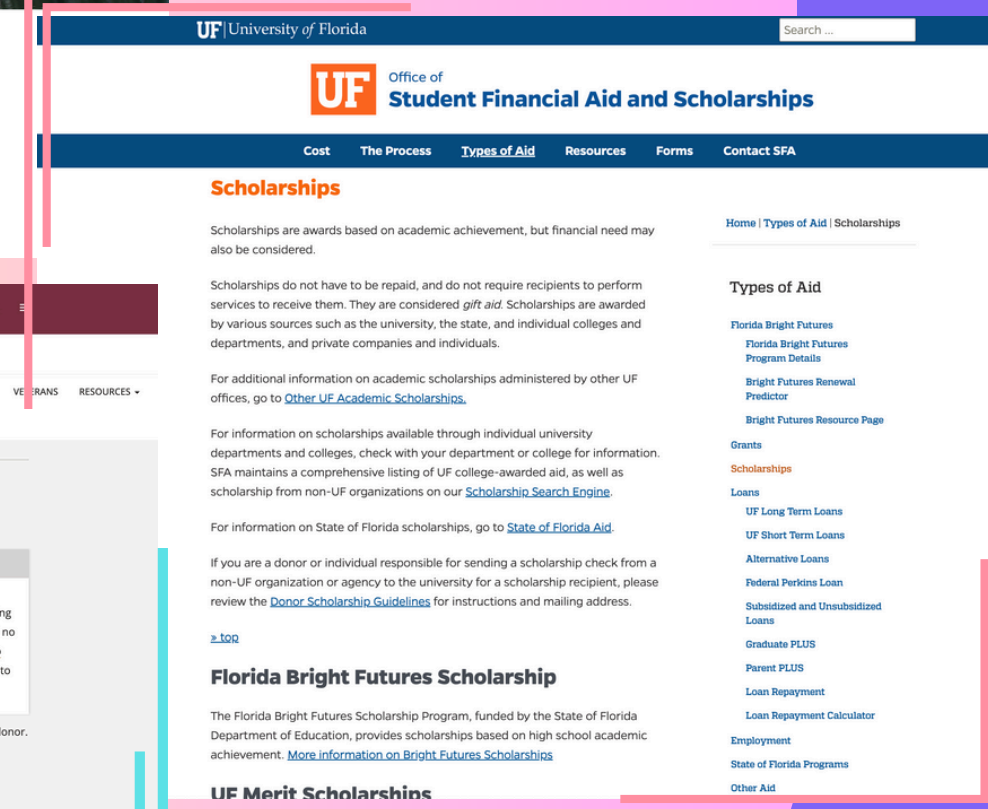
UF | University of Florida

Search ...

UF Office of Student Financial Aid and Scholarships

Cost The Process Types of Aid Resources Forms Contact SFA

Scholarships

Scholarships are awards based on academic achievement, but financial need may also be considered.

Scholarships do not have to be repaid, and do not require recipients to perform services to receive them. They are considered gift aid. Scholarships are awarded by various sources such as the university, the state, and individual colleges and departments, and private companies and individuals.

For additional information on academic scholarships administered by other UF offices, go to Other UF Academic Scholarships.

For information on scholarships available through individual university departments and colleges, check with your department or college for information. SFA maintains a comprehensive listing of UF college-awarded aid, as well as scholarship from non-UF organizations on our Scholarship Search Engine.

For information on State of Florida scholarships, go to State of Florida Aid.

If you are a donor or individual responsible for sending a scholarship check from a non-UF organization or agency to the university for a scholarship recipient, please review the Donor Scholarship Guidelines for instructions and mailing address.

» top

Florida Bright Futures Scholarship

The Florida Bright Futures Scholarship Program, funded by the State of Florida Department of Education, provides scholarships based on high school academic achievement. More information on Bright Futures Scholarships

UF Merit Scholarships

Home | Types of Aid | Scholarships

Types of Aid

Florida Bright Futures
Florida Bright Futures Program Details
Bright Futures Renewal Predictor
Bright Futures Resource Page
Grants
Scholarships
Loans
UF Long Term Loans
UF Short Term Loans
Alternative Loans
Federal Perkins Loan
Subsidized and Unsubsidized Loans
Graduate PLUS
Parent PLUS
Loan Repayment
Loan Repayment Calculator
Employment
State of Florida Programs
Other Aid

VETERANS RESOURCES

ng
no
to

donor.